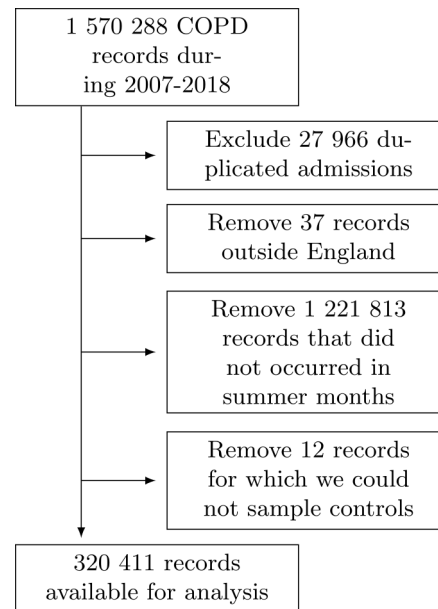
1 570 288 COPD records during 2007-2018

Exclude 27 966 duplicated admissions

Remove 37 records outside England

Remove 1 221 813 records that did not occurred in summer months

Remove 12 records for which we could not sample controls

320 411 records available for analysis